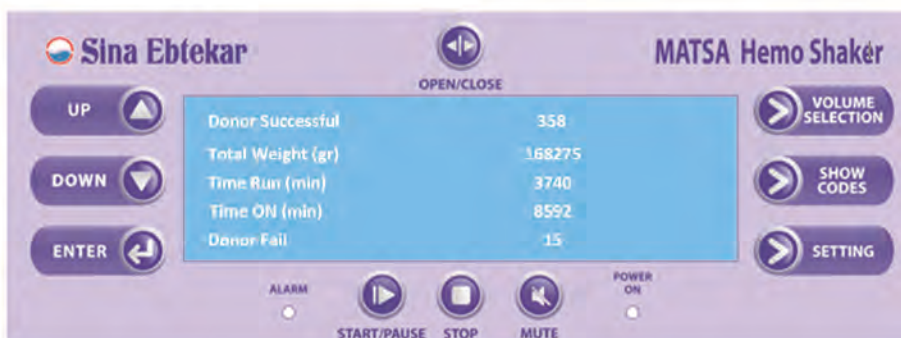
Sina Ebtekar

OPEN/CLOSE

MATSA Hemo Shaker

UP

DOWN

ENTER

| Donor Successful | 358 |
|---|---|
| Total Weight (gr) | 168275 |
| Time Run (min) | 3740 |
| Time ON (min) | 8592 |
| Donor Fail | 15 |

VOLUME SELECTION

SHOW CODES

SETTING

ALARM

START/PAUSE

STOP

MUTE

POWER ON